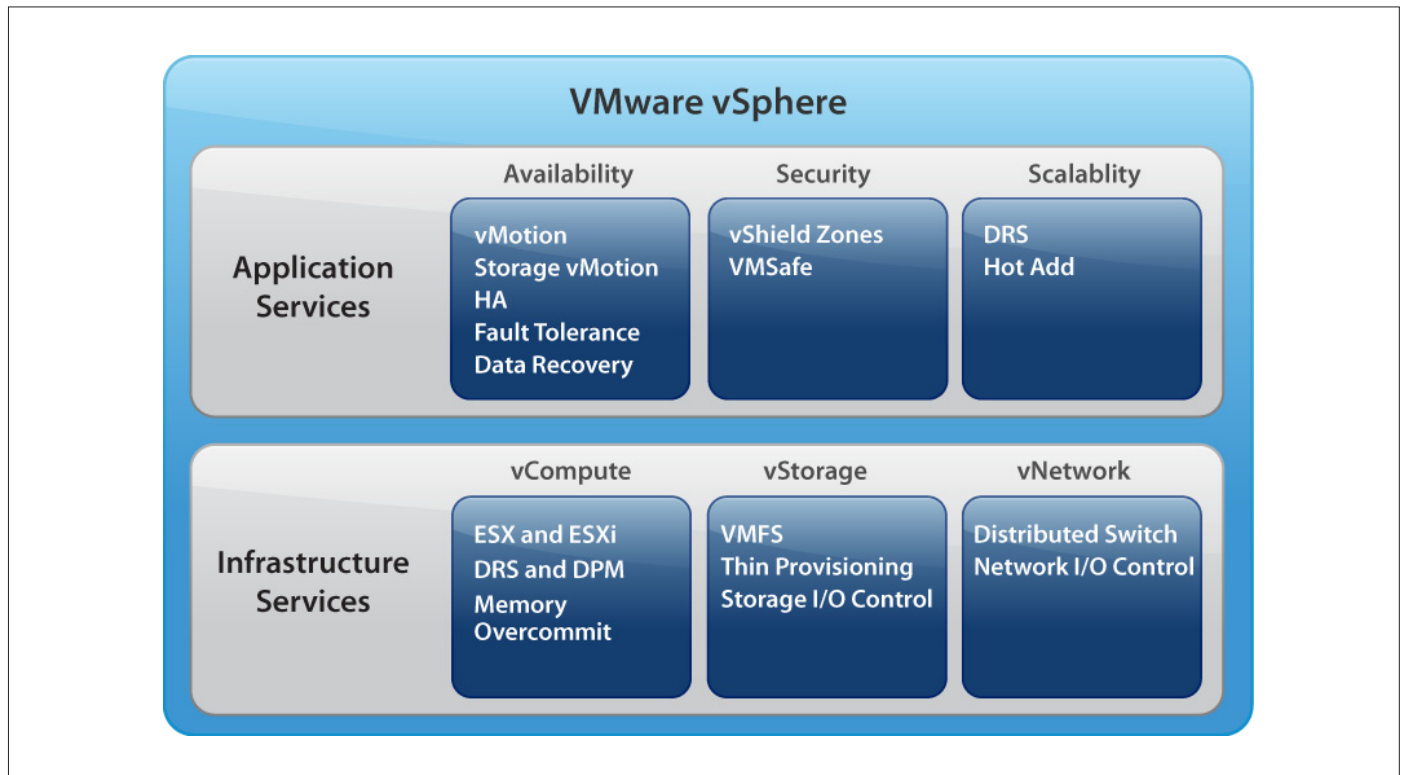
VMware vSphere

Application Services

Availability

vMotion
Storage vMotion
HA
Fault Tolerance
Data Recovery

Security

vShield Zones
VMSafe

Scalablity

DRS
Hot Add

Infrastructure Services

vCompute

ESX and ESXi
DRS and DPM
Memory Overcommit

vStorage

VMFS
Thin Provisioning
Storage I/O Control

vNetwork

Distributed Switch
Network I/O Control